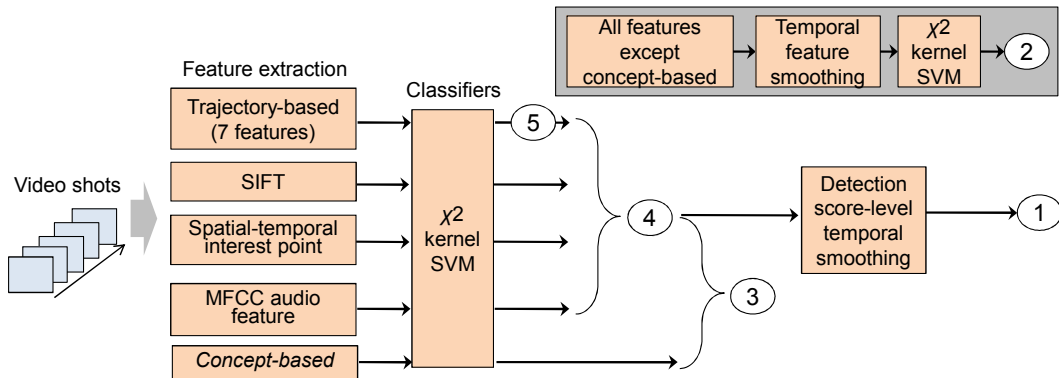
All features except concept-based

Temporal feature smoothing

$\chi^2$ kernel SVM

2

Feature extraction

Classifiers

Trajectory-based (7 features)

5

Video shots

SIFT

Spatial-temporal interest point

$\chi^2$ kernel SVM

4

Detection score-level temporal smoothing

1

MFCC audio feature

3

Concept-based